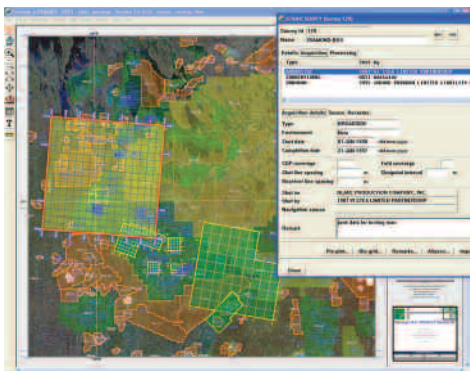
SEISMIC SURVEY (Survey 126)

Survey Id 126

Name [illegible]

Details Acquisition Processing

Type

Acquisition details Source Receiver

Type

Environment

Start date

Completion date

CDP coverage

Shot line spacing

Receiver line spacing

Shot by

Navigation source

Remark

Fold coverage

Close